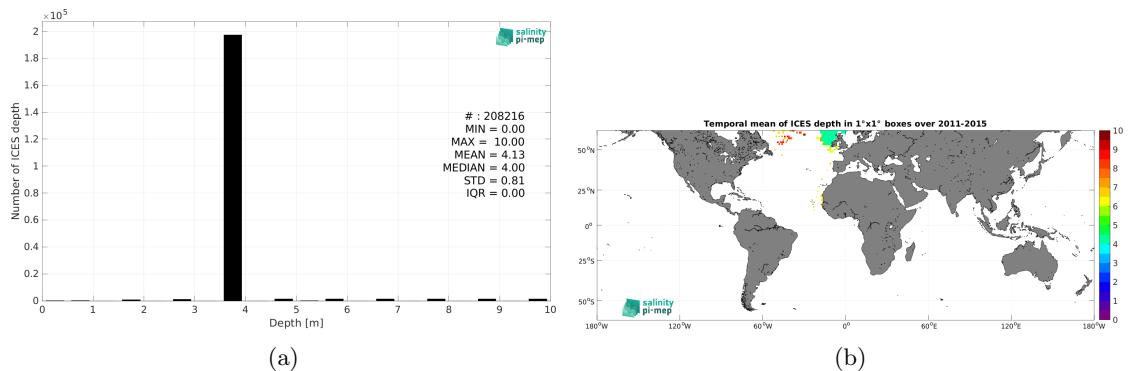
$\times 10^5$
2
1.8
1.6
1.4
1.2
1
0.8
0.6
0.4
0.2
0
Number of ICES depth
salinity pi-mep
# : 208216
MIN = 0.00
MAX = 10.00
MEAN = 4.13
MEDIAN = 4.00
STD = 0.81
IQR = 0.00
0 1 2 3 4 5 6 7 8 9 10
Depth [m]
(a)

Temporal mean of ICES depth in 1°x1° boxes over 2011-2015
50°N
25°N
0°
25°S
50°S
salinity pi-mep
180°W 120°W 60°W 0° 60°E 120°E 180°W
10
9
8
7
6
5
4
3
2
1
0
(b)